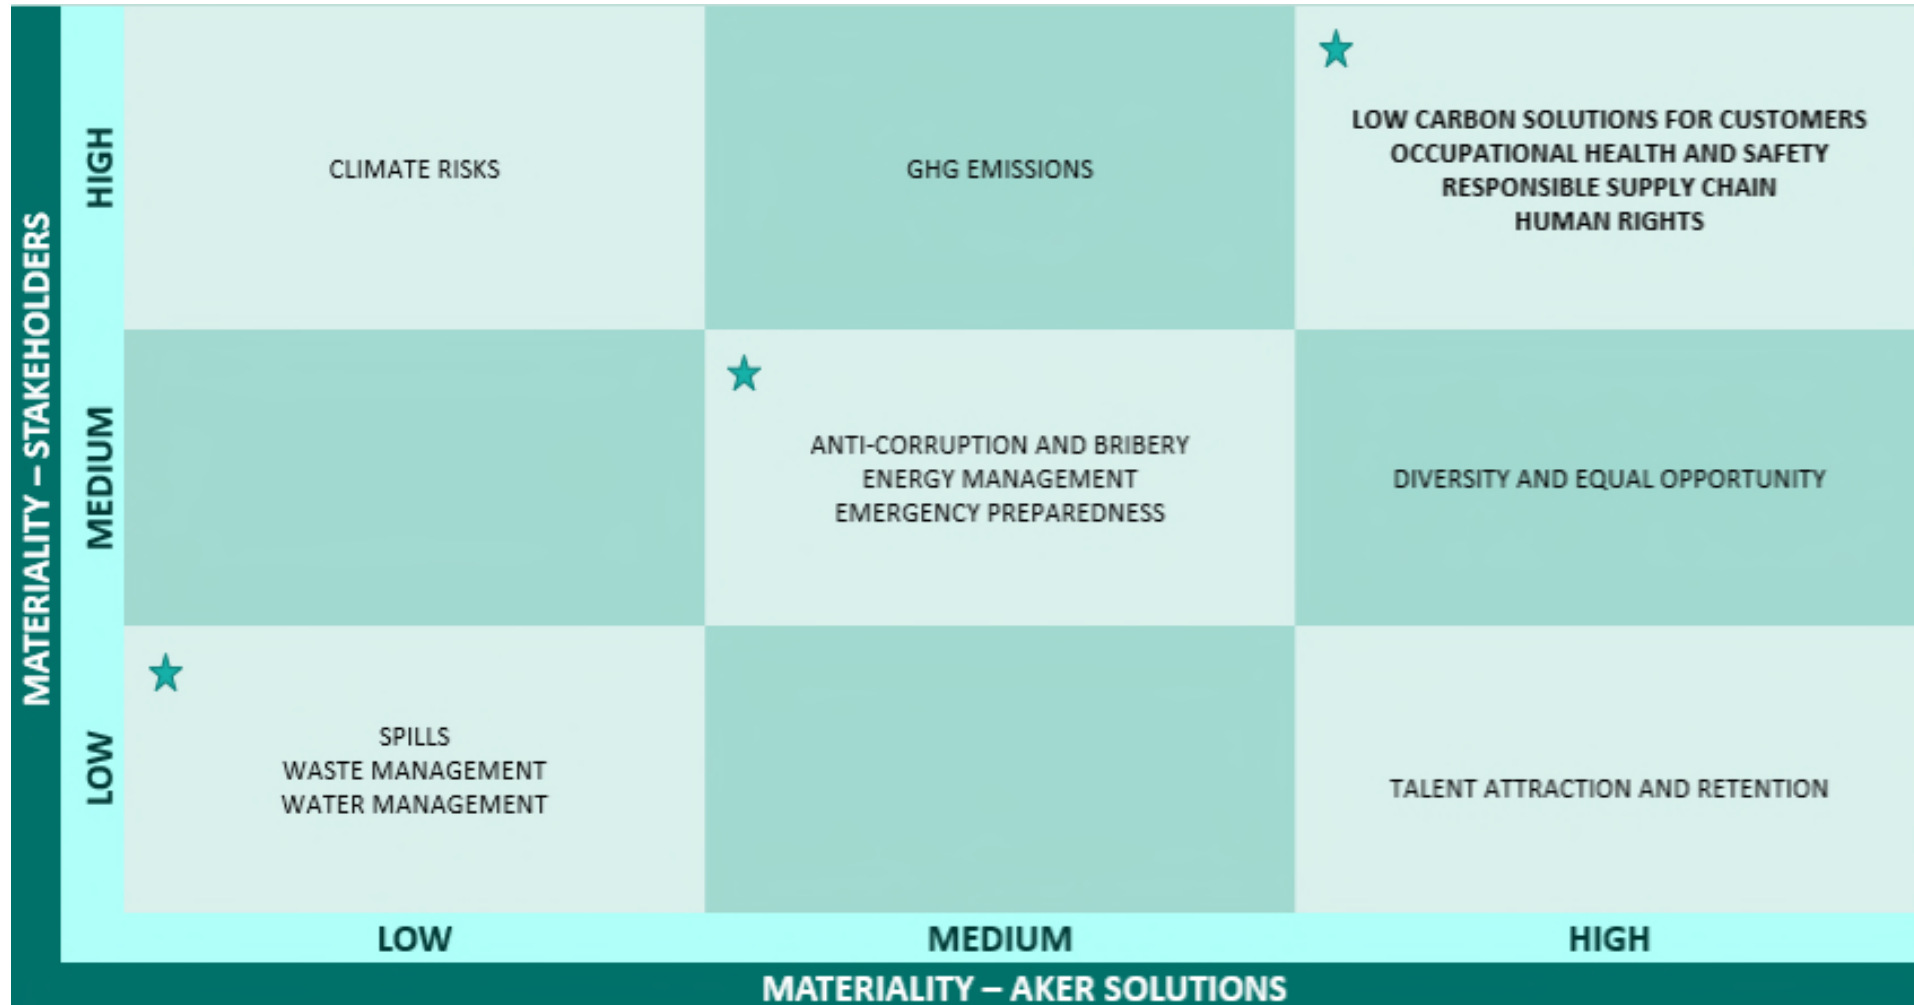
MATERIALITY – STAKEHOLDERS

HIGH

CLIMATE RISKS

GHG EMISSIONS

LOW CARBON SOLUTIONS FOR CUSTOMERS
OCCUPATIONAL HEALTH AND SAFETY
RESPONSIBLE SUPPLY CHAIN
HUMAN RIGHTS

MEDIUM

ANTI-CORRUPTION AND BRIBERY
ENERGY MANAGEMENT
EMERGENCY PREPAREDNESS

DIVERSITY AND EQUAL OPPORTUNITY

LOW

SPILLS
WASTE MANAGEMENT
WATER MANAGEMENT

TALENT ATTRACTION AND RETENTION

LOW

MEDIUM

HIGH

MATERIALITY – AKER SOLUTIONS